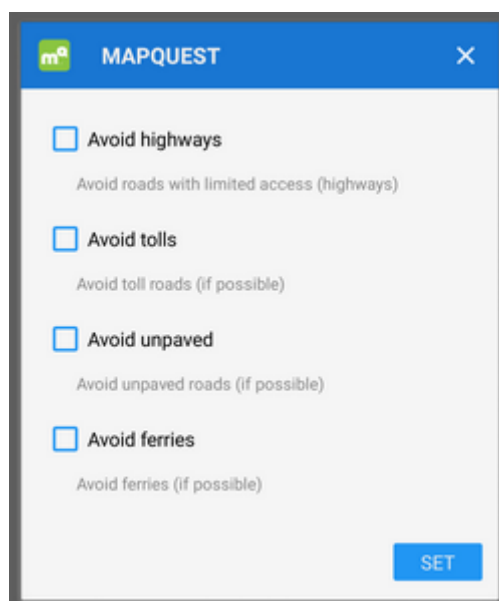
MAPQUEST

Avoid highways

Avoid roads with limited access (highways)

Avoid tolls

Avoid toll roads (if possible)

Avoid unpaved

Avoid unpaved roads (if possible)

Avoid ferries

Avoid ferries (if possible)

SET